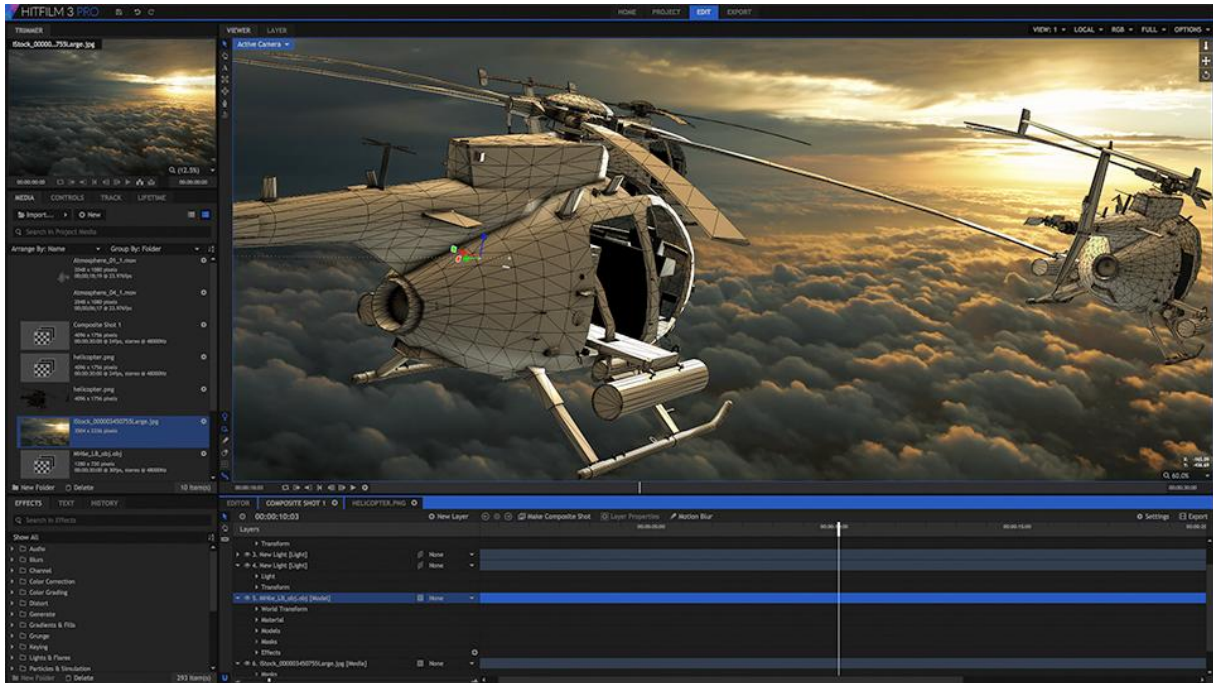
HITFILM 3 PRO

HOME PROJECT EDIT EXPORT

TRIMMER

iStock_00000...755Large.jpg

VIEWER LAYER

Active Camera

VIEW: 1 LOCAL RGB FULL OPTIONS

Q (12.5%)

MEDIA CONTROLS TRACK LIFETIME

Import... New

Search in Project Media

Arrange By: Name Group By: Folder

Atmosphere_01_1.mov

Atmosphere_04_1.mov

Composite Shot 1

helicopter.png

helicopter.jpg

iStock_000003450755Large.jpg

MH6e_L8_obj.obj

New Folder Delete 10 Item(s)

EFFECTS TEXT HISTORY

Search in Effects

Show All

Audio
Blurs
Channel
Color Correction
Color Grading
Distort
Generate
Gradients & Fills
Grunge
Keying
Lights & Flares
Particles & Simulation

New Folder Delete 293 Item(s)

Q 60.0%

EDITOR COMPOSITE SHOT 1 HELICOPTER.PNG

00:00:10:03

New Layer Make Composite Shot Layer Properties Motion Blur Settings Export

Layers

Transform
3. New Light [Light] None
4. New Light [Light] None
Light
Transform
5. MH6e_L8_obj.obj [Model] None
World Transform
Material
Models
Masks
Effects
6. iStock_000003450755Large.jpg [Media] None
Masks